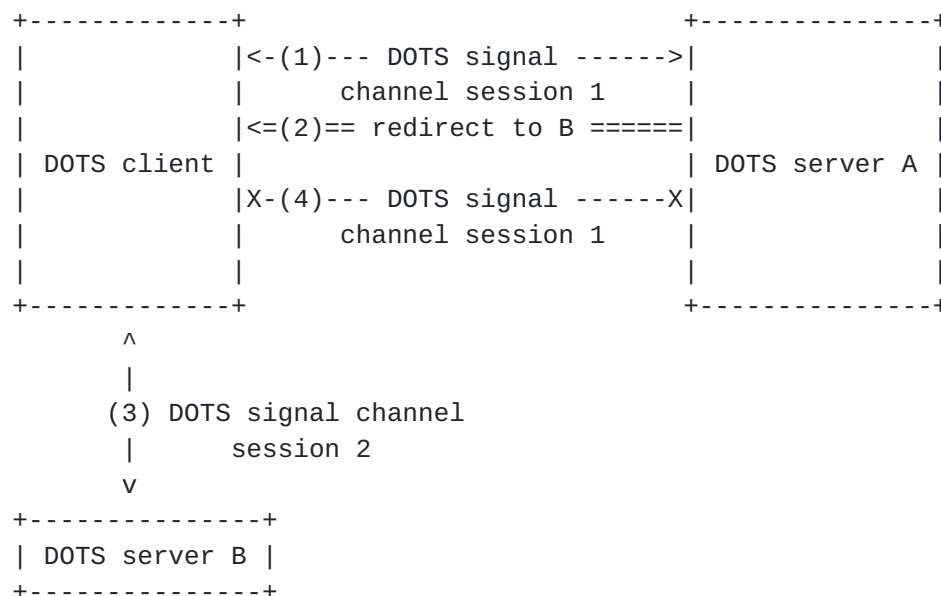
+-------------+                            +---------------+
|             |<-(1)--- DOTS signal ------>|               |
|             |      channel session 1     |               |
|             |<=(2)== redirect to B ======|               |
| DOTS client |                            | DOTS server A |
|             |X-(4)--- DOTS signal ------X|               |
|             |      channel session 1     |               |
|             |                            |               |
+-------------+                            +---------------+
       ^
       |
      (3) DOTS signal channel
       |      session 2
       v
+---------------+
| DOTS server B |
+---------------+